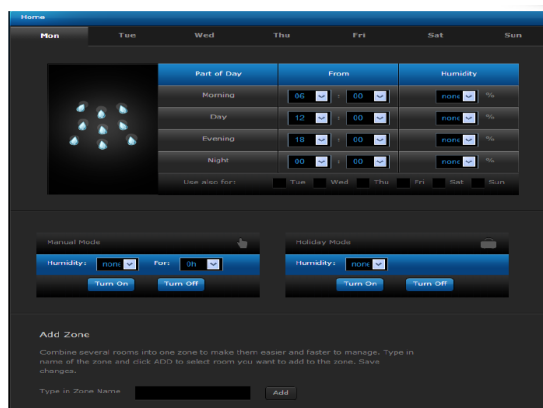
Home

Mon | Tue | Wed | Thu | Fri | Sat | Sun

| Part of Day | From | Humidity |
|---|---|---|
| Morning | 06 : 00 | none % |
| Day | 12 : 00 | none % |
| Evening | 18 : 00 | none % |
| Night | 00 : 00 | none % |

Use also for: Tue Wed Thu Fri Sat Sun

Manual Mode
Humidity: none For: 0h
Turn On Turn Off

Holiday Mode
Humidity: none
Turn On Turn Off

Add Zone

Combine several rooms into one zone to make them easier and faster to manage. Type in name of the zone and click ADD to select room you want to add to the zone. Save changes.

Type in Zone Name Add